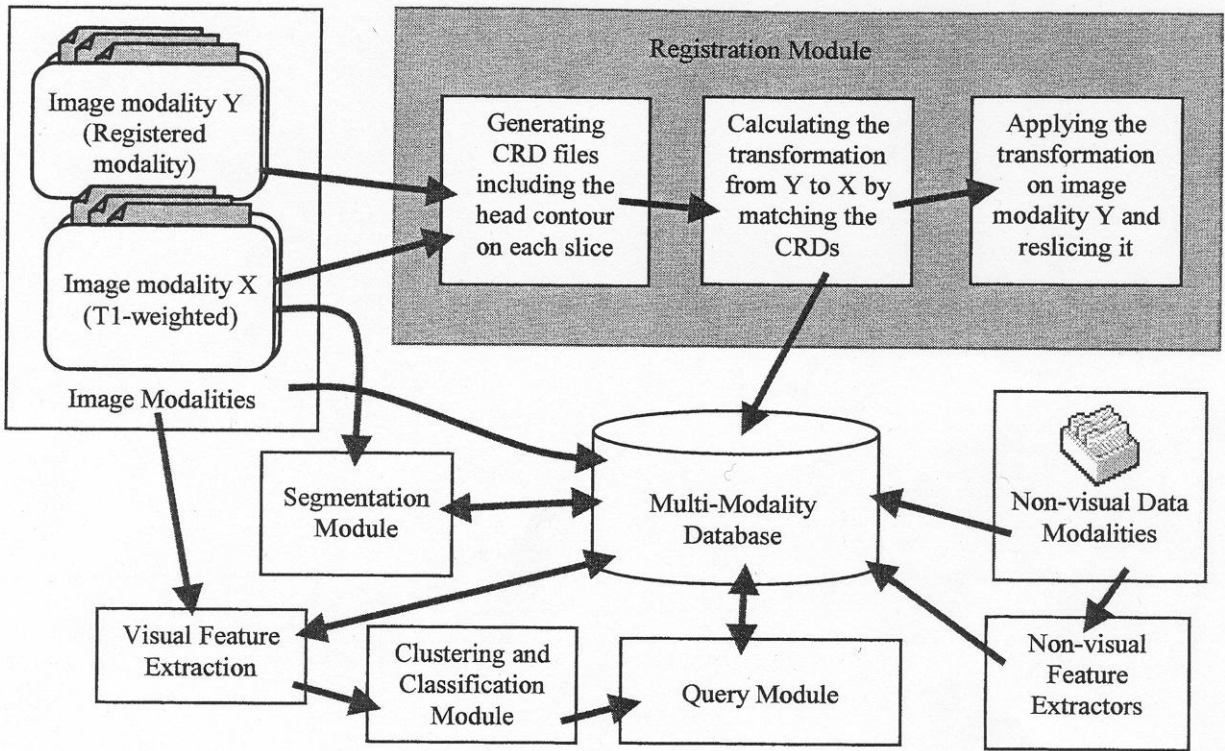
Image modality Y (Registered modality)

Image modality X (T1-weighted)

Image Modalities

Registration Module

Generating CRD files including the head contour on each slice

Calculating the transformation from Y to X by matching the CRDs

Applying the transformation on image modality Y and reslicing it

Segmentation Module

Multi-Modality Database

Non-visual Data Modalities

Visual Feature Extraction

Clustering and Classification Module

Query Module

Non-visual Feature Extractors